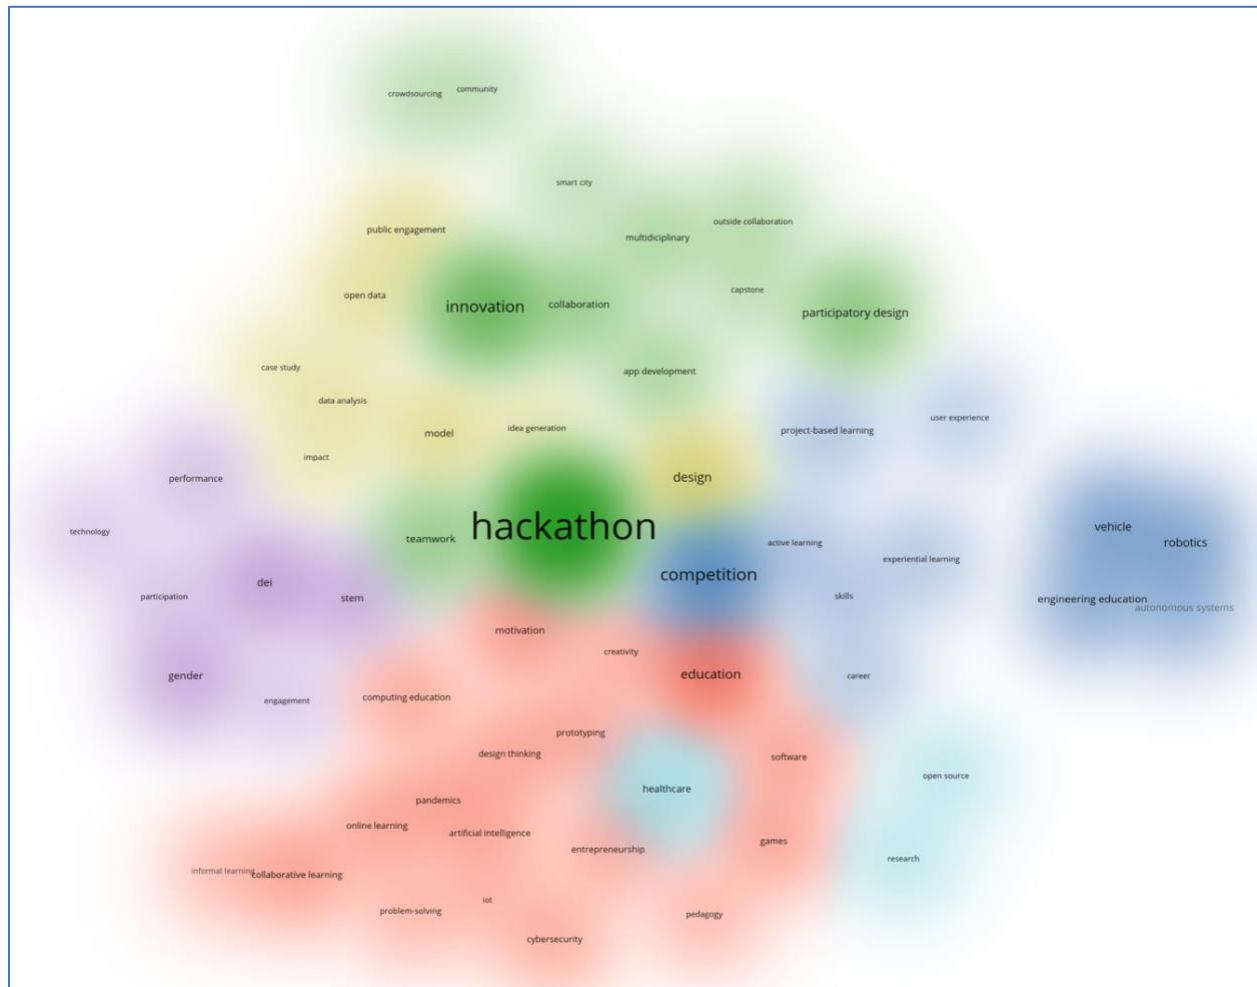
crowdsourcing community

smart city

outside collaboration

public engagement

multidiciplinary

open data

innovation

collaboration

capstone

participatory design

case study

app development

data analysis

user experience

idea generation

project-based learning

model

impact

design

performance

hackathon

technology

teamwork

active learning

vehicle

robotics

experiential learning

competition

dei

participation

stem

skills

engineering education

autonomous systems

motivation

creativity

gender

education

career

computing education

engagement

prototyping

design thinking

software

healthcare

open source

pandemics

online learning

artificial intelligence

entrepreneurship

games

research

informal learning

collaborative learning

iot

problem-solving

pedagogy

cybersecurity